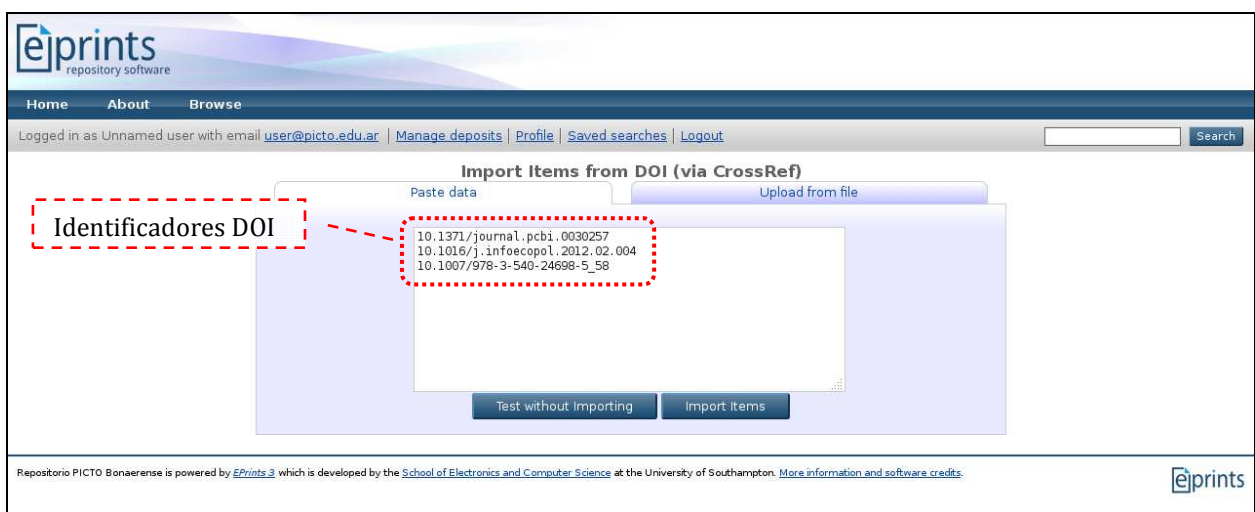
eprints repository software

Home About Browse

Logged in as Unnamed user with email user@picto.edu.ar | Manage deposits | Profile | Saved searches | Logout

Search

Import Items from DOI (via CrossRef)

Paste data

Upload from file

Identificadores DOI

10.1371/journal.pcbi.0030257
10.1016/j.infoecopol.2012.02.004
10.1007/978-3-540-24698-5_58

Test without Importing

Import Items

Repositorio PICTO Bonaerense is powered by EPrints 3 which is developed by the School of Electronics and Computer Science at the University of Southampton. More information and software credits.

eprints